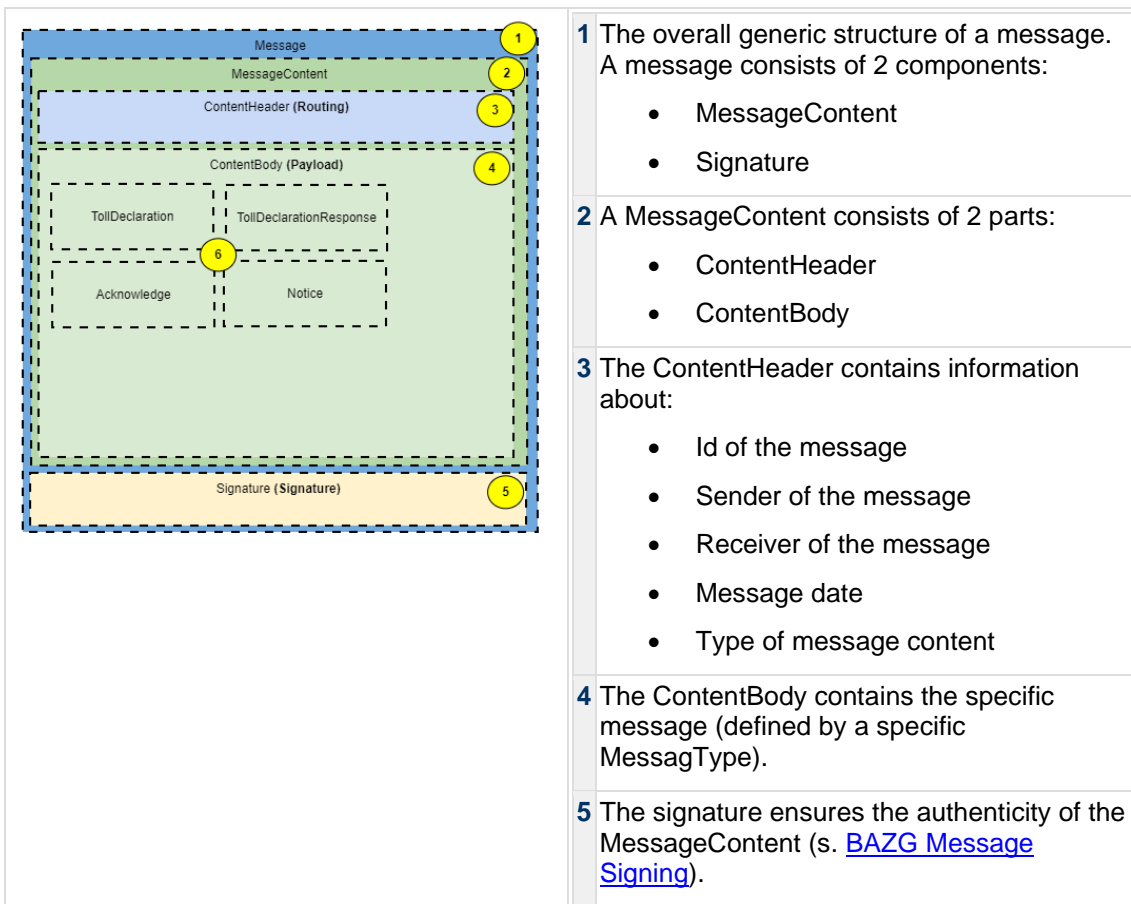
Message 1
MessageContent 2
ContentHeader **(Routing)** 3
ContentBody **(Payload)** 4
TollDeclaration
TollDeclarationResponse
6
Acknowledge
Notice
Signature **(Signature)** 5

| | |
|---|---|
| **1** | The overall generic structure of a message. A message consists of 2 components: • MessageContent • Signature |
| **2** | A MessageContent consists of 2 parts: • ContentHeader • ContentBody |
| **3** | The ContentHeader contains information about: • Id of the message • Sender of the message • Receiver of the message • Message date • Type of message content |
| **4** | The ContentBody contains the specific message (defined by a specific MessagType). |
| **5** | The signature ensures the authenticity of the MessageContent (s. BAZG Message Signing). |